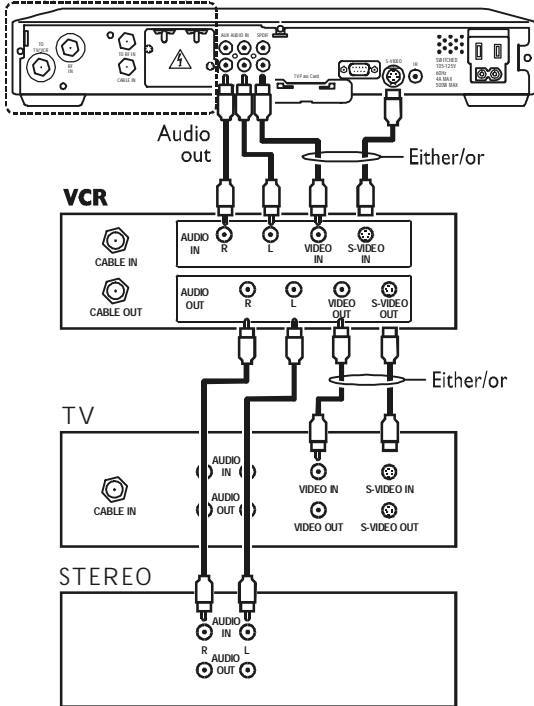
TO TUNER
RF IN
TO RF IN
CABLE IN
AUX AUDIO IN
SPDIF
TiVo Fax Card
S-VIDEO
IR
SWITCHED 105-125V 60Hz 4A MAX 500W MAX

Audio out

Either/or

VCR

CABLE IN
AUDIO IN
R
L
VIDEO IN
S-VIDEO IN

CABLE OUT
AUDIO OUT
R
L
VIDEO OUT
S-VIDEO OUT

Either/or

TV

AUDIO IN
AUDIO OUT
CABLE IN
VIDEO IN
S-VIDEO IN
VIDEO OUT
S-VIDEO OUT

STEREO

AUDIO IN
R
L
AUDIO OUT